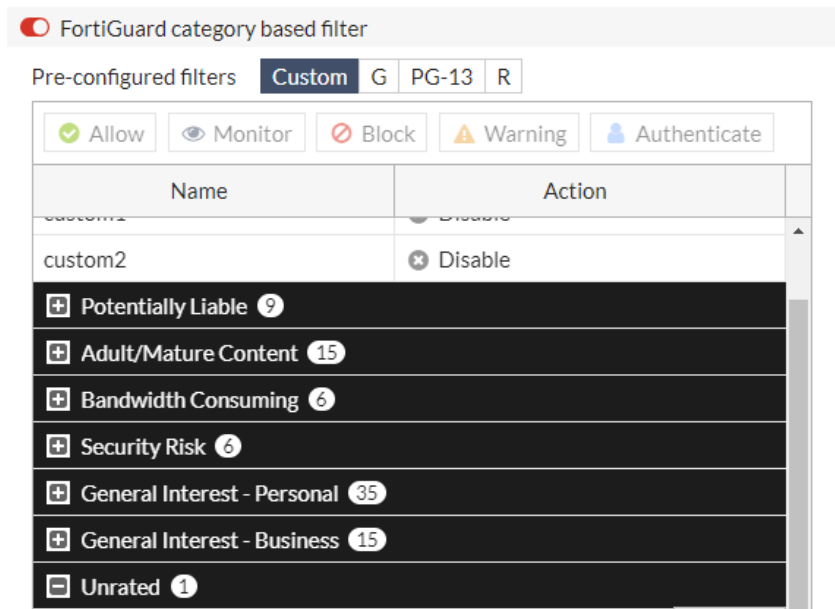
FortiGuard category based filter

Pre-configured filters Custom G PG-13 R

Allow Monitor Block Warning Authenticate

| Name | Action |
|---|---|
| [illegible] | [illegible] |
| custom2 | Disable |

Potentially Liable 9

Adult/Mature Content 15

Bandwidth Consuming 6

Security Risk 6

General Interest - Personal 35

General Interest - Business 15

Unrated 1